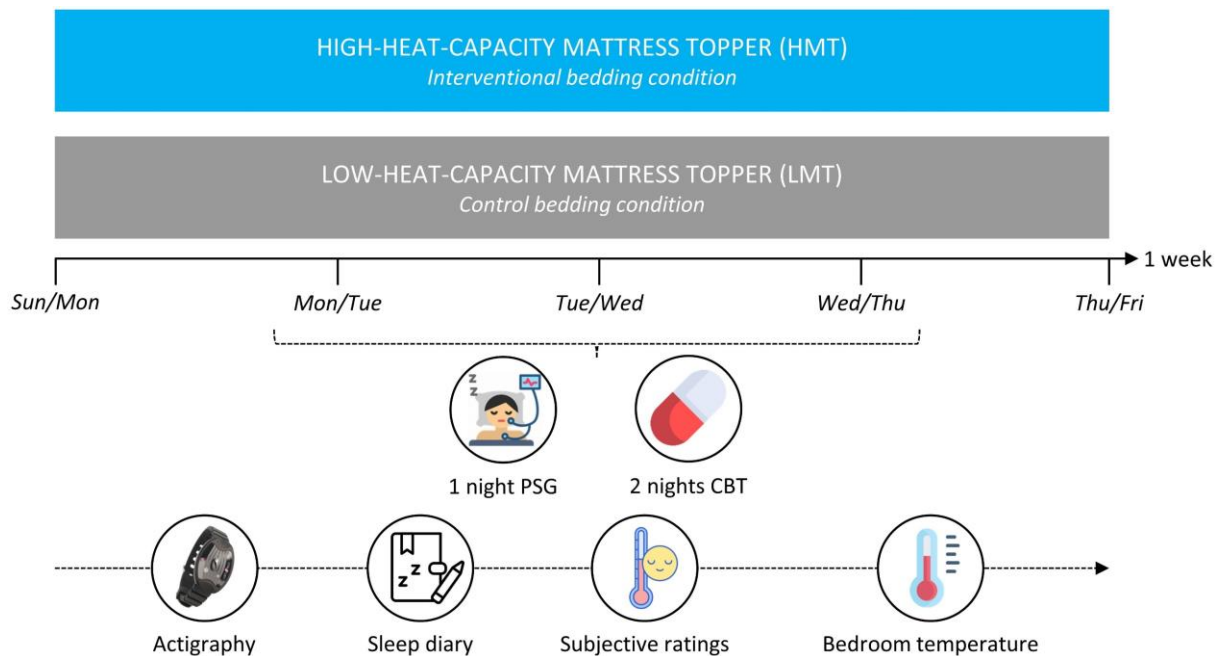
HIGH-HEAT-CAPACITY MATTRESS TOPPER (HMT)
Interventional bedding condition

LOW-HEAT-CAPACITY MATTRESS TOPPER (LMT)
Control bedding condition

1 week

Sun/Mon
Mon/Tue
Tue/Wed
Wed/Thu
Thu/Fri

1 night PSG
2 nights CBT

Actigraphy
Sleep diary
Subjective ratings
Bedroom temperature